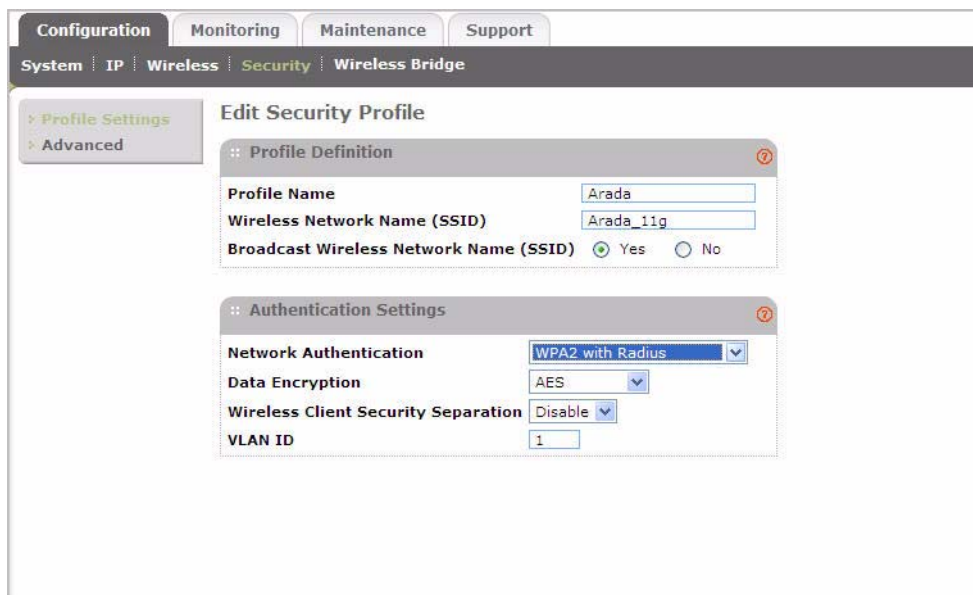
Configuration Monitoring Maintenance Support

System | IP | Wireless | Security | Wireless Bridge

Profile Settings
Advanced

Edit Security Profile

:: Profile Definition

Profile Name Arada
Wireless Network Name (SSID) Arada_11g
Broadcast Wireless Network Name (SSID) Yes No

:: Authentication Settings

Network Authentication WPA2 with Radius
Data Encryption AES
Wireless Client Security Separation Disable
VLAN ID 1